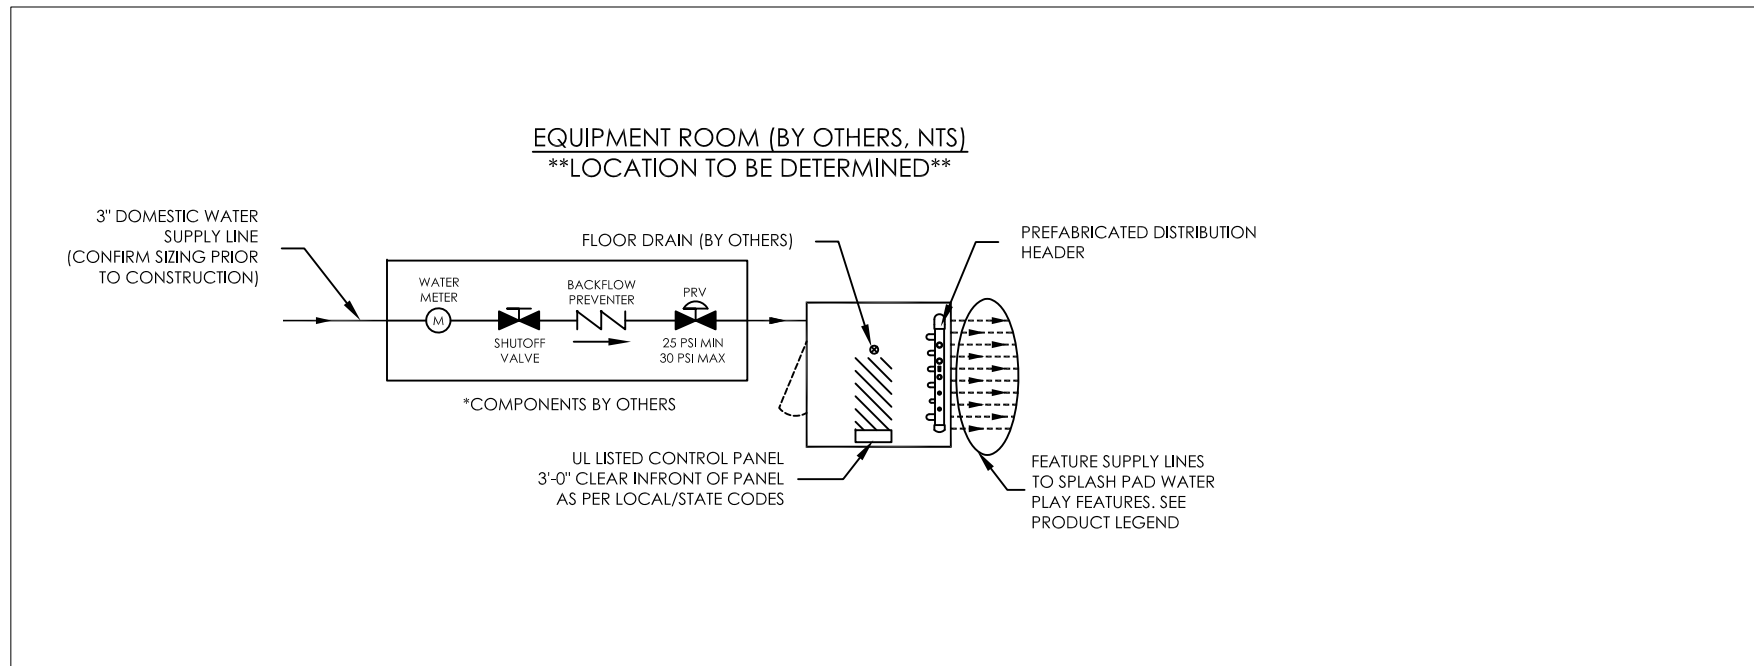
EQUIPMENT ROOM (BY OTHERS, NTS)
**LOCATION TO BE DETERMINED**

3" DOMESTIC WATER SUPPLY LINE (CONFIRM SIZING PRIOR TO CONSTRUCTION)

FLOOR DRAIN (BY OTHERS)

PREFABRICATED DISTRIBUTION HEADER

WATER METER

M

BACKFLOW PREVENTER

PRV

SHUTOFF VALVE

25 PSI MIN
30 PSI MAX

*COMPONENTS BY OTHERS

UL LISTED CONTROL PANEL
3'-0" CLEAR INFRONT OF PANEL
AS PER LOCAL/STATE CODES

FEATURE SUPPLY LINES TO SPLASH PAD WATER PLAY FEATURES. SEE PRODUCT LEGEND